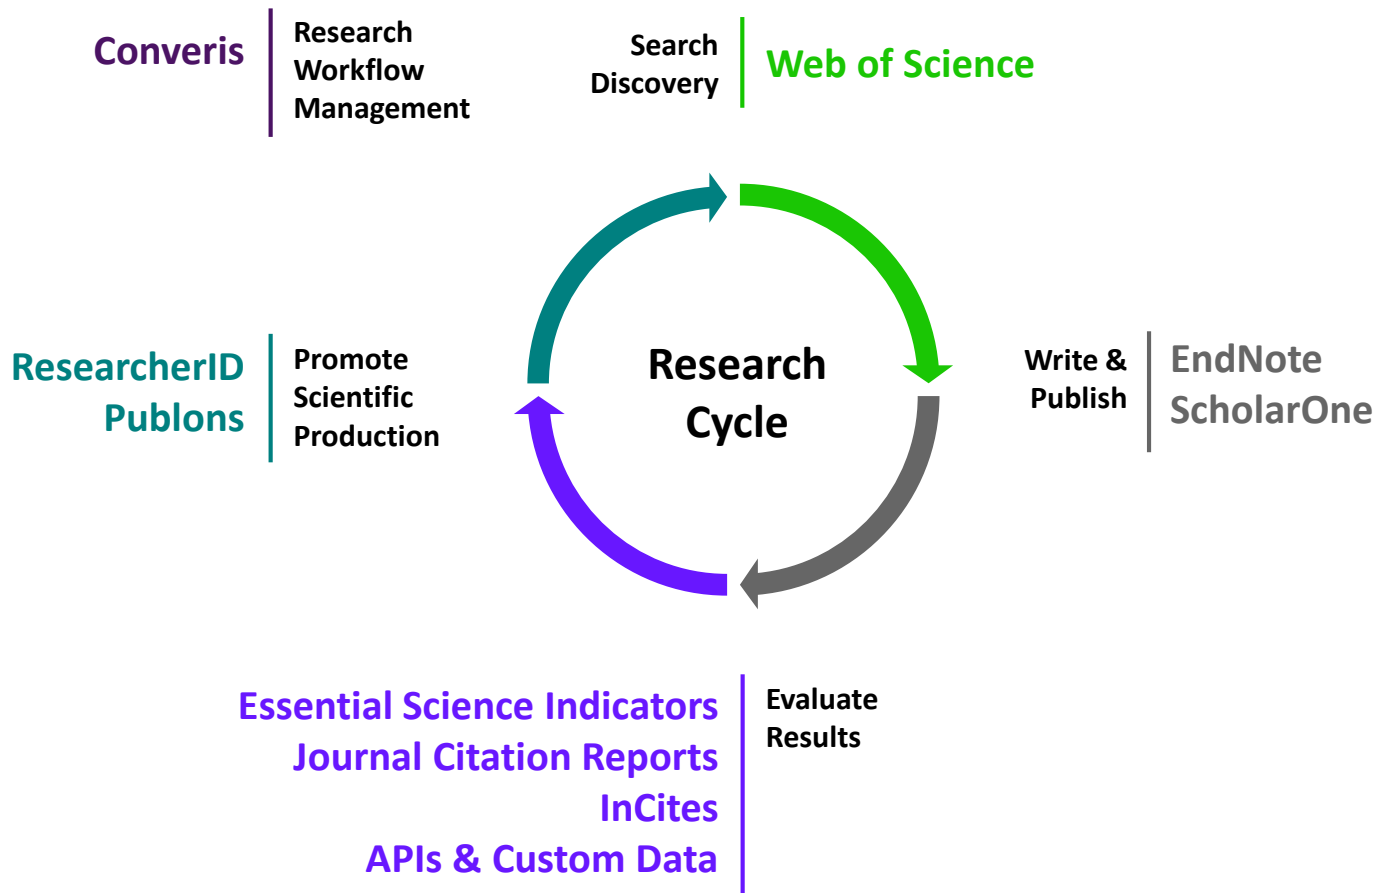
Converis

Research Workflow Management

Search Discovery

Web of Science

ResearcherID
Publons

Promote Scientific Production

Research Cycle

Write & Publish

EndNote
ScholarOne

Essential Science Indicators
Journal Citation Reports
InCites
APIs & Custom Data

Evaluate Results